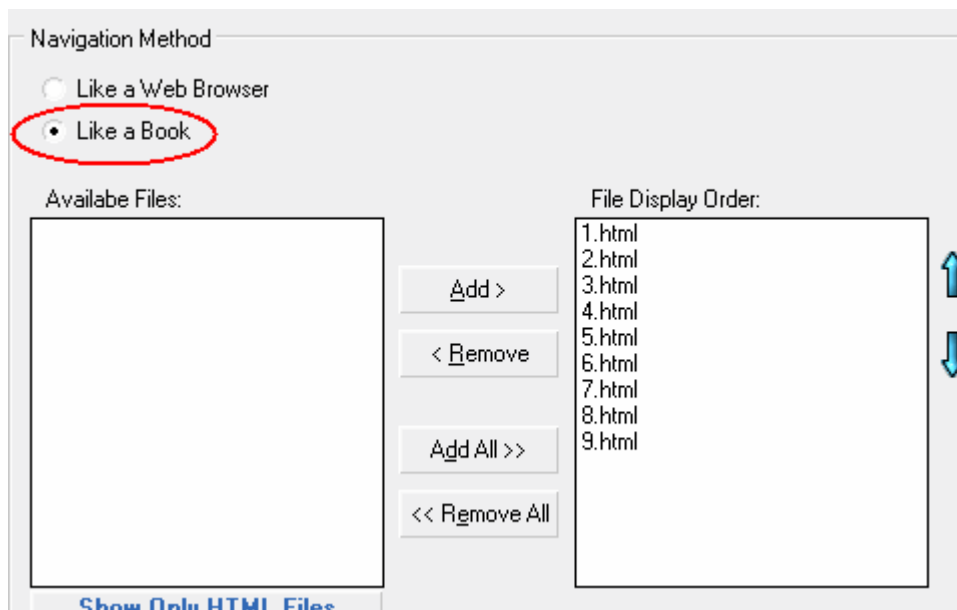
Navigation Method

Like a Web Browser

Like a Book

Availabe Files:

File Display Order:

1.html
2.html
3.html
4.html
5.html
6.html
7.html
8.html
9.html

Add >

< Remove

Add All >>

<< Remove All

Show Only HTML Files